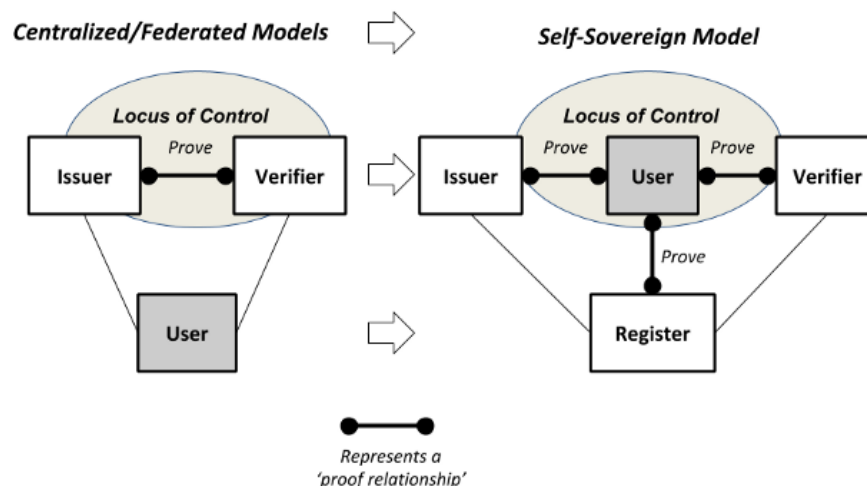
Centralized/Federated Models

Self-Sovereign Model

Locus of Control

Prove

Issuer

Verifier

User

Locus of Control

Prove

Prove

Issuer

User

Verifier

Prove

Register

Represents a 'proof relationship'